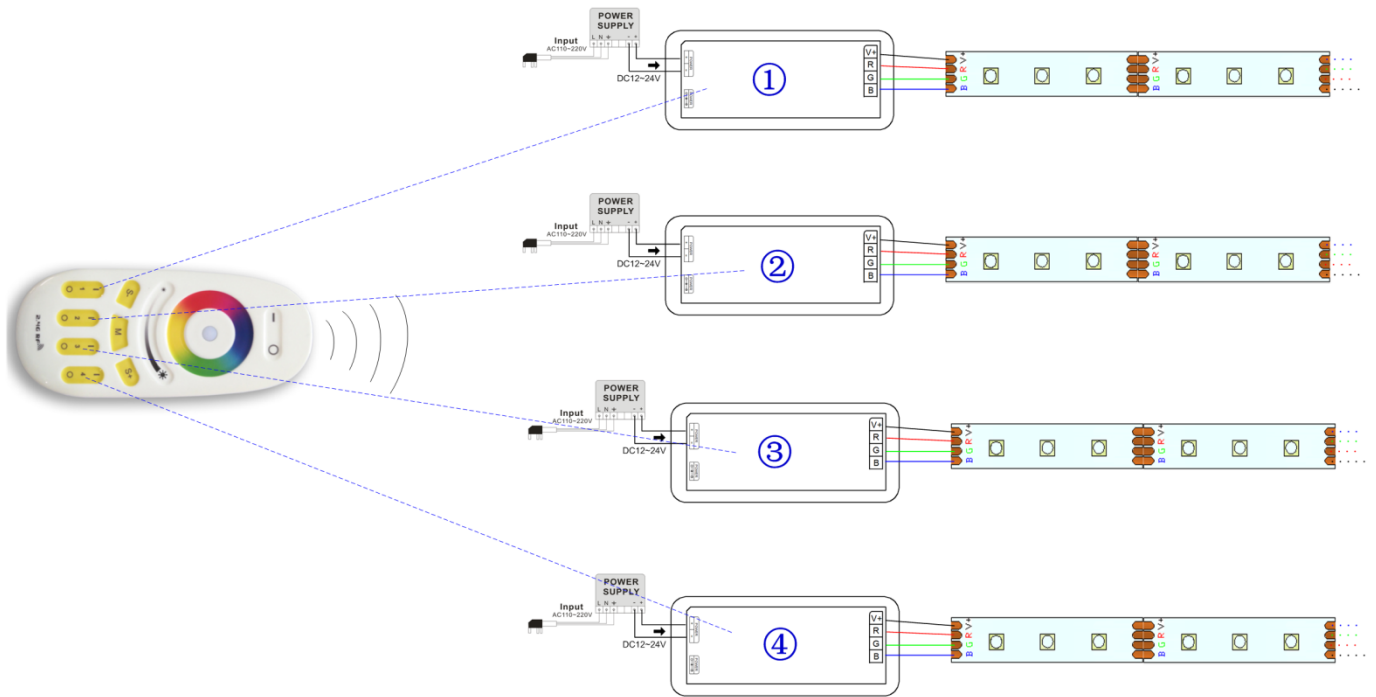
POWER SUPPLY
L N ⏚ - +
Input
AC110~220V
DC12~24V
①
V+
R
G
B
V+ R G B
V+ R G B

POWER SUPPLY
L N ⏚ - +
Input
AC110~220V
DC12~24V
②
V+
R
G
B
V+ R G B
V+ R G B

POWER SUPPLY
L N ⏚ - +
Input
AC110~220V
DC12~24V
③
V+
R
G
B
V+ R G B
V+ R G B

POWER SUPPLY
L N ⏚ - +
Input
AC110~220V
DC12~24V
④
V+
R
G
B
V+ R G B
V+ R G B

2.4G RF
1
2
3
4
S-
M
S+